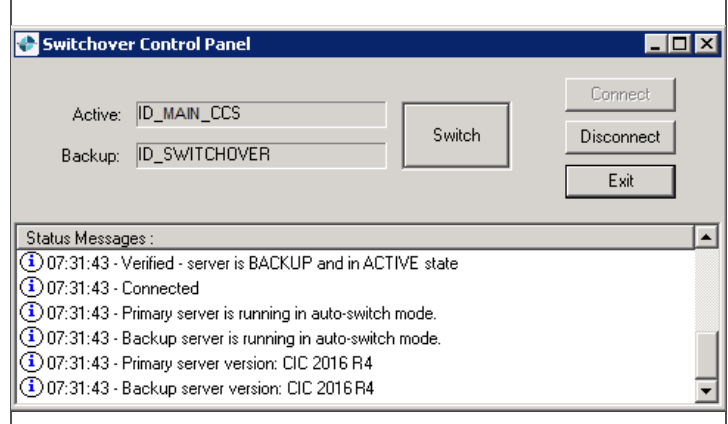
Switchover Control Panel

Active: ID_MAIN_CCS

Backup: ID_SWITCHOVER

Switch

Connect

Disconnect

Exit

Status Messages :

07:31:43 - Verified - server is BACKUP and in ACTIVE state

07:31:43 - Connected

07:31:43 - Primary server is running in auto-switch mode.

07:31:43 - Backup server is running in auto-switch mode.

07:31:43 - Primary server version: CIC 2016 R4

07:31:43 - Backup server version: CIC 2016 R4